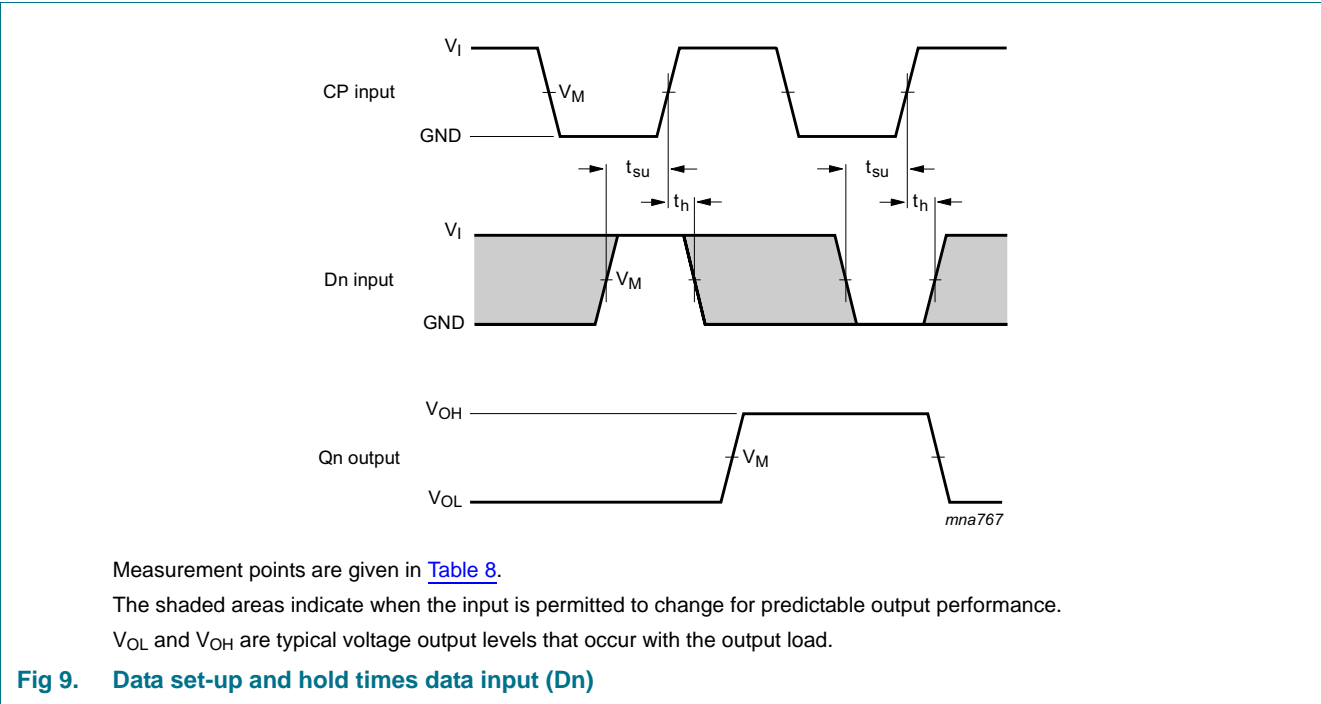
$V_I$
CP input
$V_M$
GND
$t_{su}$
$t_h$
$t_{su}$
$t_h$
$V_I$
Dn input
$V_M$
GND
$V_{OH}$
Qn output
$V_M$
$V_{OL}$
mna767

Measurement points are given in Table 8.

The shaded areas indicate when the input is permitted to change for predictable output performance.

$V_{OL}$ and $V_{OH}$ are typical voltage output levels that occur with the output load.

Fig 9. Data set-up and hold times data input (Dn)